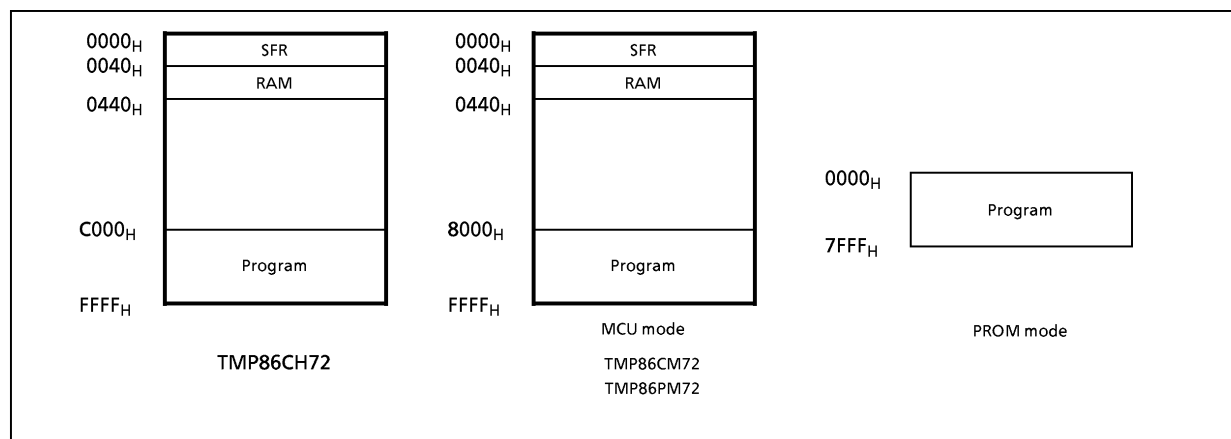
$0000_H$
SFR
$0040_H$
RAM
$0440_H$

$C000_H$
Program
$FFFF_H$

TMP86CH72

$0000_H$
SFR
$0040_H$
RAM
$0440_H$

$8000_H$
Program
$FFFF_H$

MCU mode

TMP86CM72
TMP86PM72

$0000_H$
Program
$7FFF_H$

PROM mode